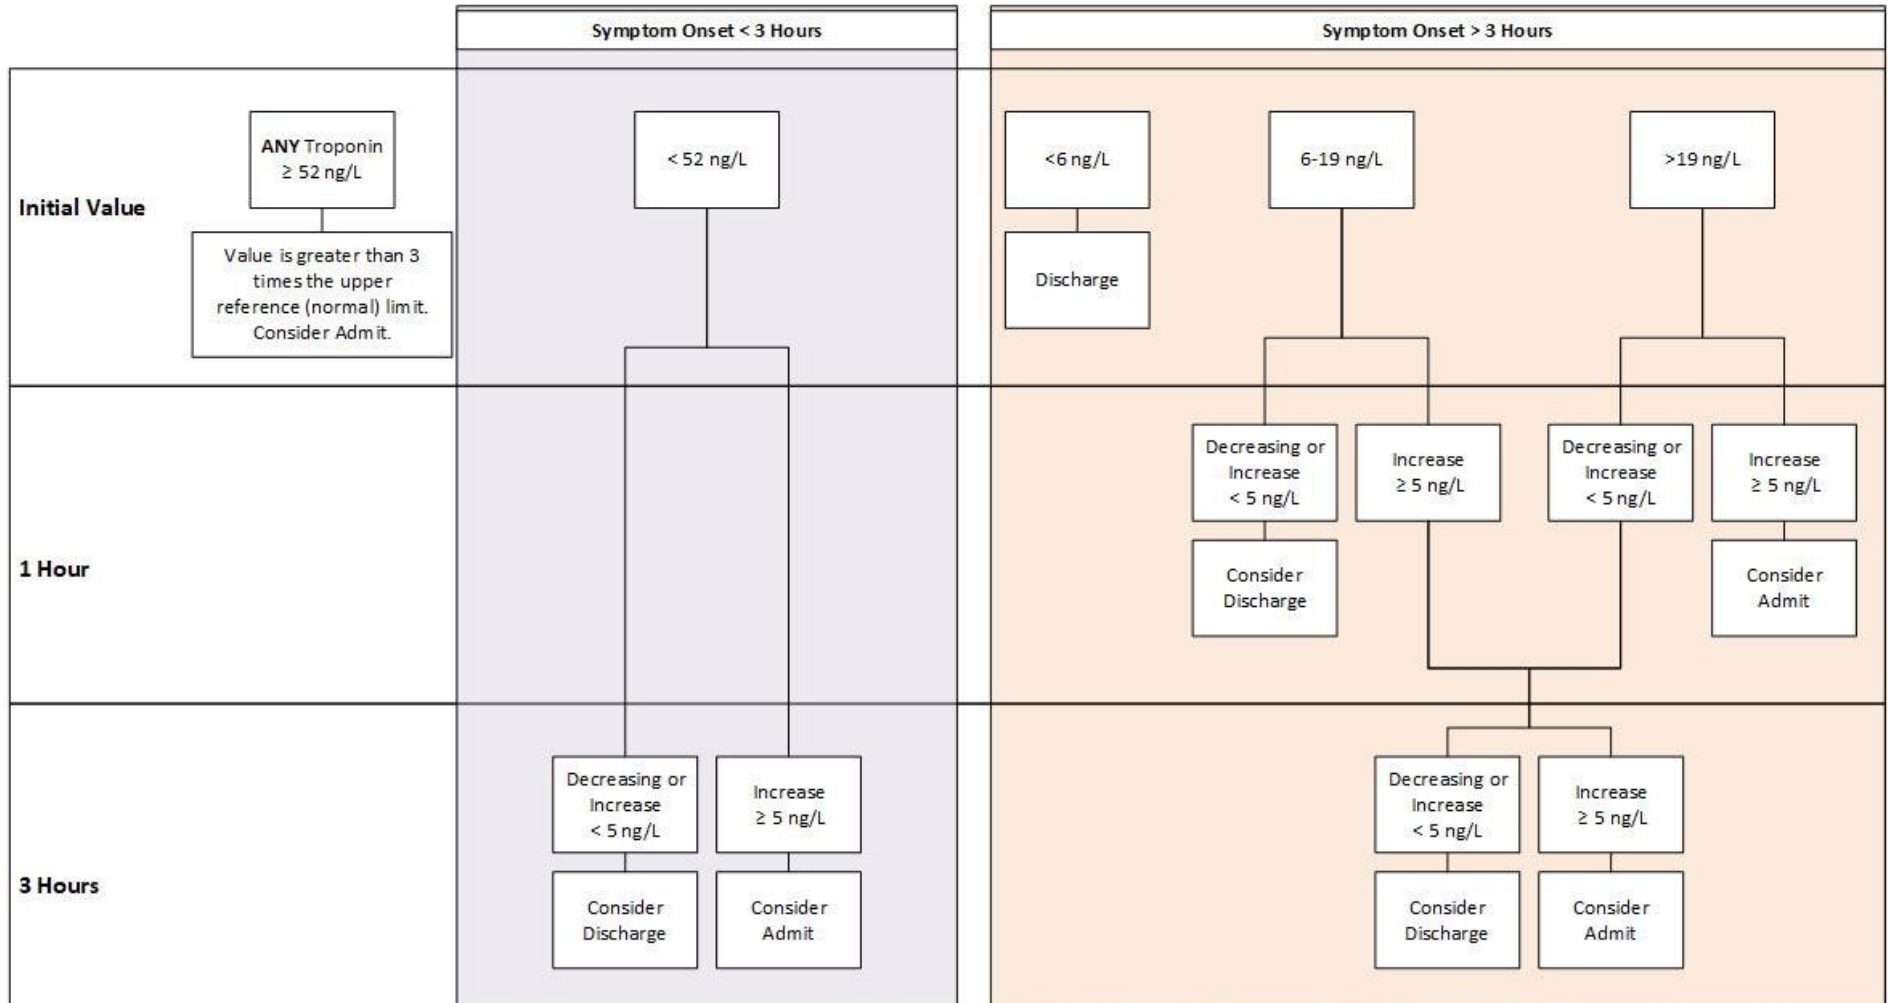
Symptom Onset < 3 Hours

Symptom Onset > 3 Hours

Initial Value

ANY Troponin ≥ 52 ng/L

Value is greater than 3 times the upper reference (normal) limit. Consider Admit.

< 52 ng/L

<6 ng/L

Discharge

6-19 ng/L

>19 ng/L

1 Hour

Decreasing or Increase < 5 ng/L

Consider Discharge

Increase ≥ 5 ng/L

Decreasing or Increase < 5 ng/L

Increase ≥ 5 ng/L

Consider Admit

3 Hours

Decreasing or Increase < 5 ng/L

Consider Discharge

Increase ≥ 5 ng/L

Consider Admit

Decreasing or Increase < 5 ng/L

Consider Discharge

Increase ≥ 5 ng/L

Consider Admit